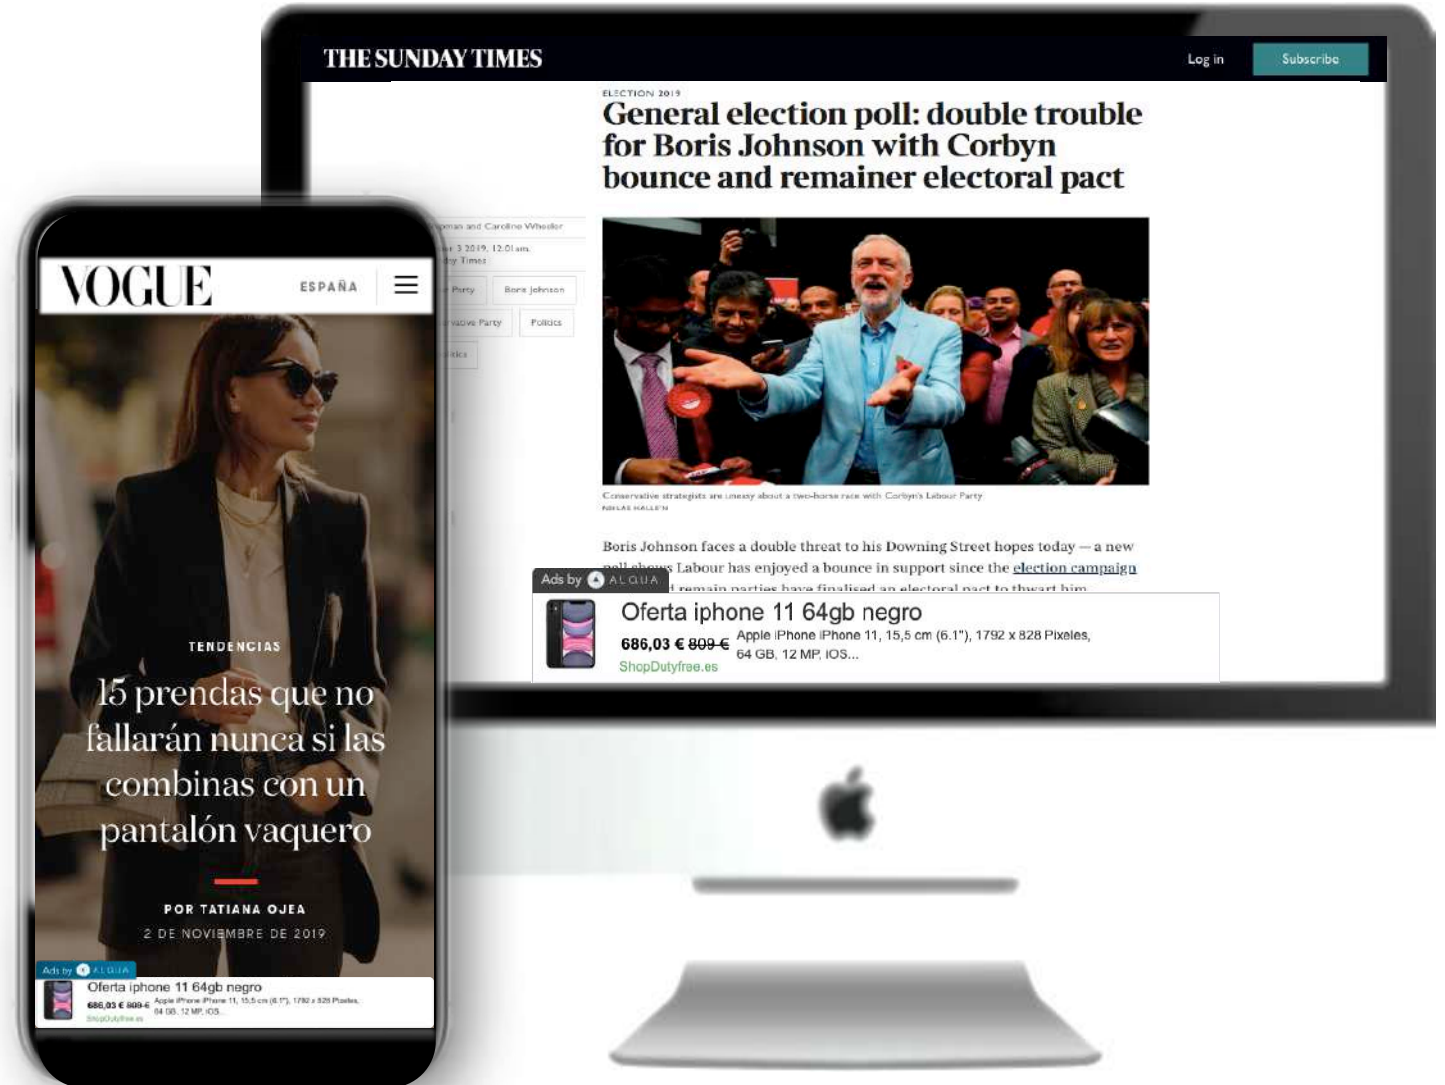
THE SUNDAY TIMES

Log in

Subscribe

ELECTION 2019

General election poll: double trouble for Boris Johnson with Corbyn bounce and remainer electoral pact

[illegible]man and Caroline Wheeler

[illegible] 3 2019, 12:01am

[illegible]y Times

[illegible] Party

Boris Johnson

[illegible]rvative Party

Politics

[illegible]itics

Conservative strategists are uneasy about a two-horse race with Corbyn's Labour Party

NIKLAS HALLEN

Boris Johnson faces a double threat to his Downing Street hopes today — a new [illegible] Labour has enjoyed a bounce in support since the election campaign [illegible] remain parties have finalised an electoral pact to thwart him

Ads by ALQUA

Oferta iphone 11 64gb negro

686,03 € 809 €

Apple iPhone iPhone 11, 15,5 cm (6.1"), 1792 x 828 Pixeles, 64 GB, 12 MP, iOS...

ShopDutyfree.es

VOGUE

ESPAÑA

TENDENCIAS

15 prendas que no fallarán nunca si las combinas con un pantalón vaquero

POR TATIANA OJEA

2 DE NOVIEMBRE DE 2019

Ads by ALQUA

Oferta iphone 11 64gb negro

686,03 € 809 €

Apple iPhone iPhone 11, 15,5 cm (6.1"), 1792 x 828 Pixeles, 64 GB, 12 MP, iOS...

ShopDutyfree.es